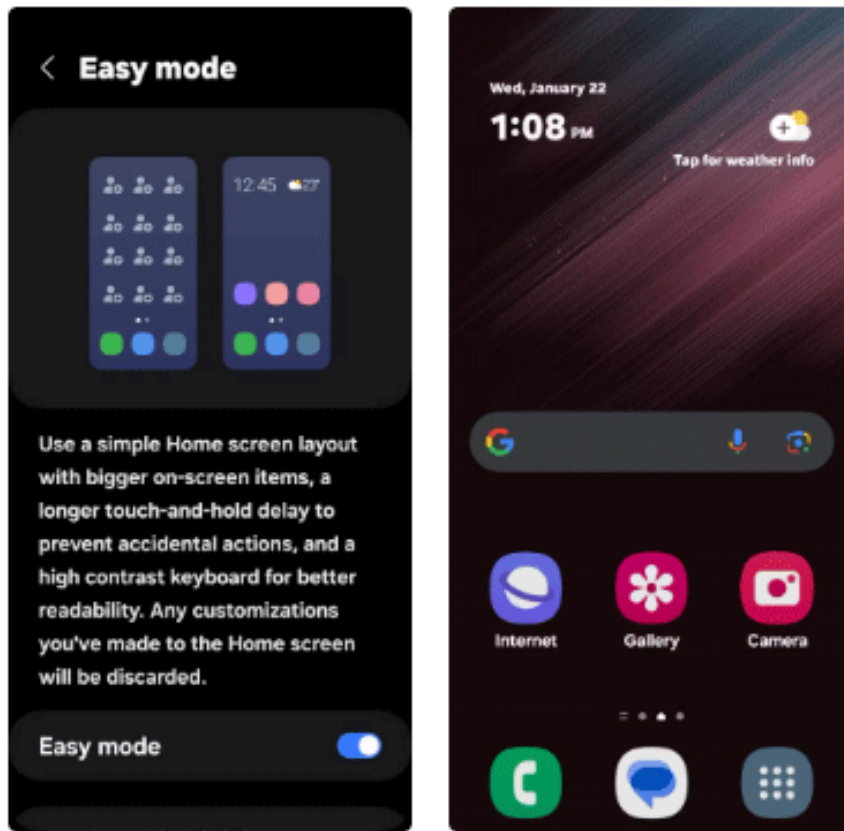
Easy mode

12:45 27°

Use a simple Home screen layout with bigger on-screen items, a longer touch-and-hold delay to prevent accidental actions, and a high contrast keyboard for better readability. Any customizations you've made to the Home screen will be discarded.

Easy mode

Wed, January 22
1:08 PM

Tap for weather info

Internet
Gallery
Camera